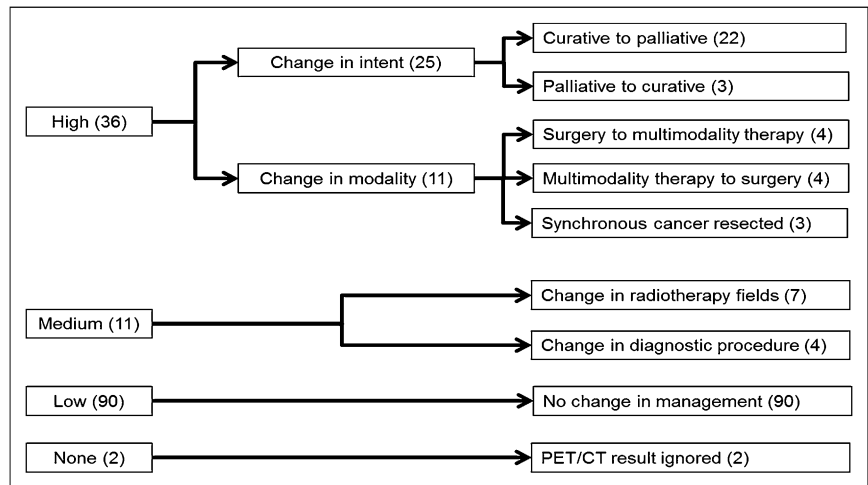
High (36)

Change in intent (25)

Curative to palliative (22)

Palliative to curative (3)

Change in modality (11)

Surgery to multimodality therapy (4)

Multimodality therapy to surgery (4)

Synchronous cancer resected (3)

Medium (11)

Change in radiotherapy fields (7)

Change in diagnostic procedure (4)

Low (90)

No change in management (90)

None (2)

PET/CT result ignored (2)